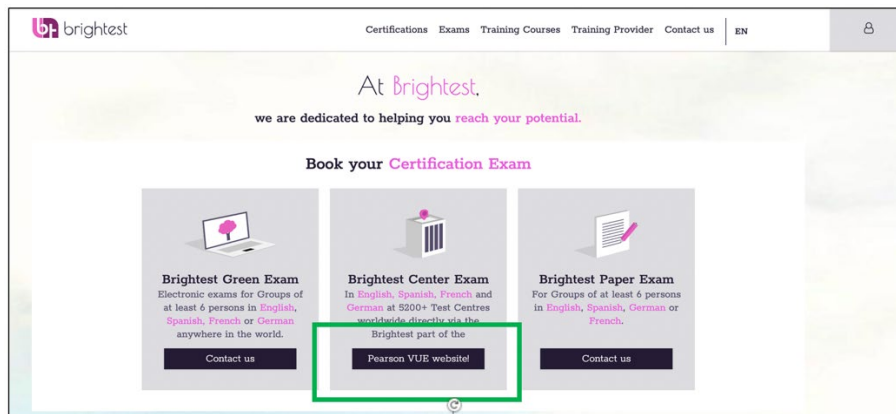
brightest

Certifications Exams Training Courses Training Provider Contact us EN

At Brightest,

we are dedicated to helping you reach your potential.

Book your Certification Exam

Brightest Green Exam
Electronic exams for Groups of at least 6 persons in English, Spanish, French or German anywhere in the world.

Contact us

Brightest Center Exam
In English, Spanish, French and German at 5200+ Test Centres worldwide directly via the Brightest part of the

Pearson VUE website!

Brightest Paper Exam
For Groups of at least 6 persons in English, Spanish, German or French.

Contact us